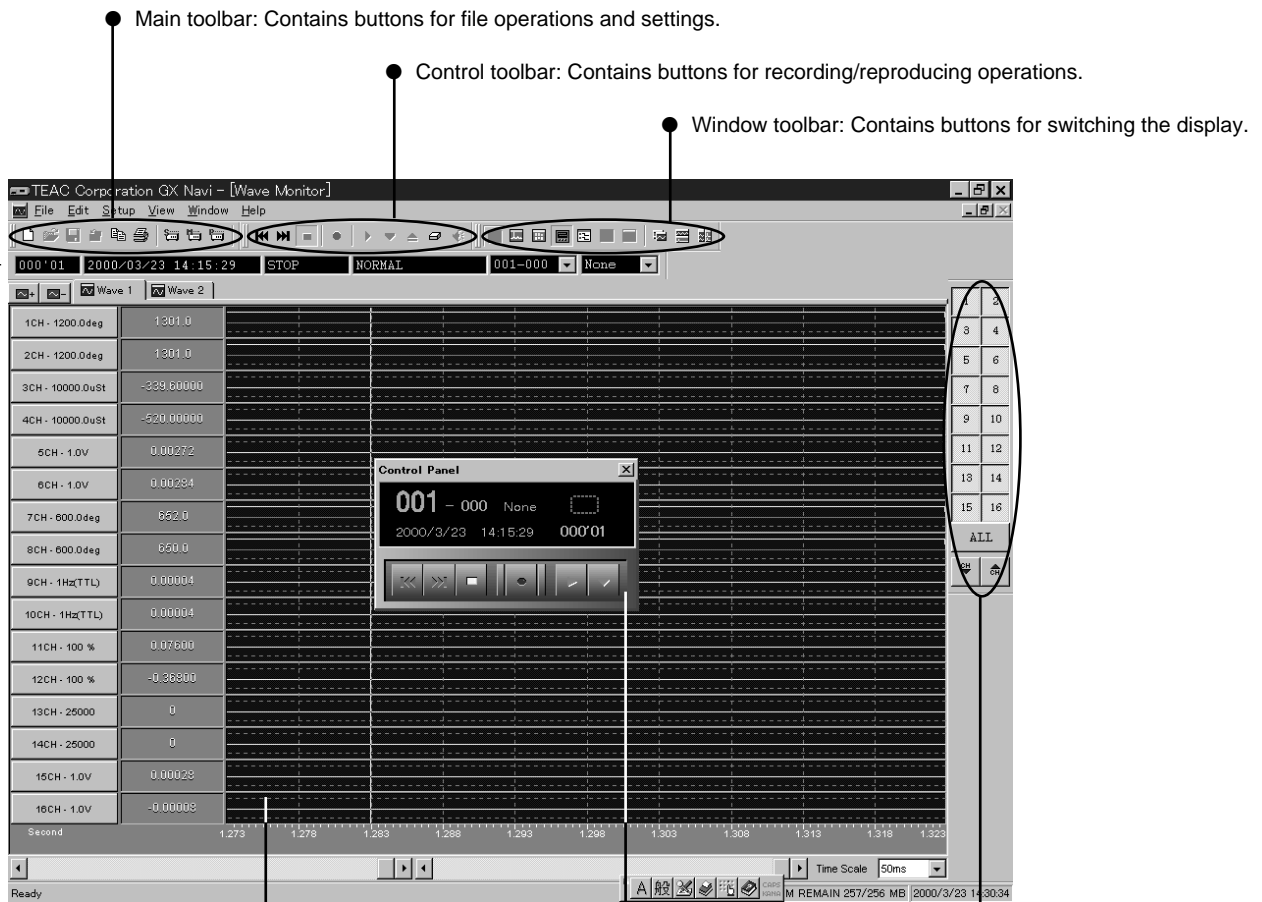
Main toolbar: Contains buttons for file operations and settings.

Control toolbar: Contains buttons for recording/reproducing operations.

Window toolbar: Contains buttons for switching the display.

TEAC Corporation GX Navi - [Wave Monitor]

File Edit Setup View Window Help

000'01 2000/03/23 14:15:29 STOP NORMAL 001-000 None

Wave 1 Wave 2

| | |
|---|---|
| 1CH - 1200.0deg | 1301.0 |
| 2CH - 1200.0deg | 1301.0 |
| 3CH - 10000.0uSt | -339.60000 |
| 4CH - 10000.0uSt | -520.00000 |
| 5CH - 1.0V | 0.00272 |
| 6CH - 1.0V | 0.00284 |
| 7CH - 600.0deg | 652.0 |
| 8CH - 600.0deg | 650.0 |
| 9CH - 1Hz(TTL) | 0.00004 |
| 10CH - 1Hz(TTL) | 0.00004 |
| 11CH - 100 % | 0.07600 |
| 12CH - 100 % | -0.36800 |
| 13CH - 25000 | 0 |
| 14CH - 25000 | 0 |
| 15CH - 1.0V | 0.00028 |
| 16CH - 1.0V | -0.00008 |

Second 1.273 1.278 1.283 1.288 1.293 1.298 1.303 1.308 1.313 1.318 1.323

Control Panel
001 - 000 None
2000/3/23 14:15:29 000'01

1 2 3 4 5 6 7 8 9 10 11 12 13 14 15 16 ALL CH CH

Time Scale 50ms

Ready

A 般

M REMAIN 257/256 MB 2000/3/23 14:30:34